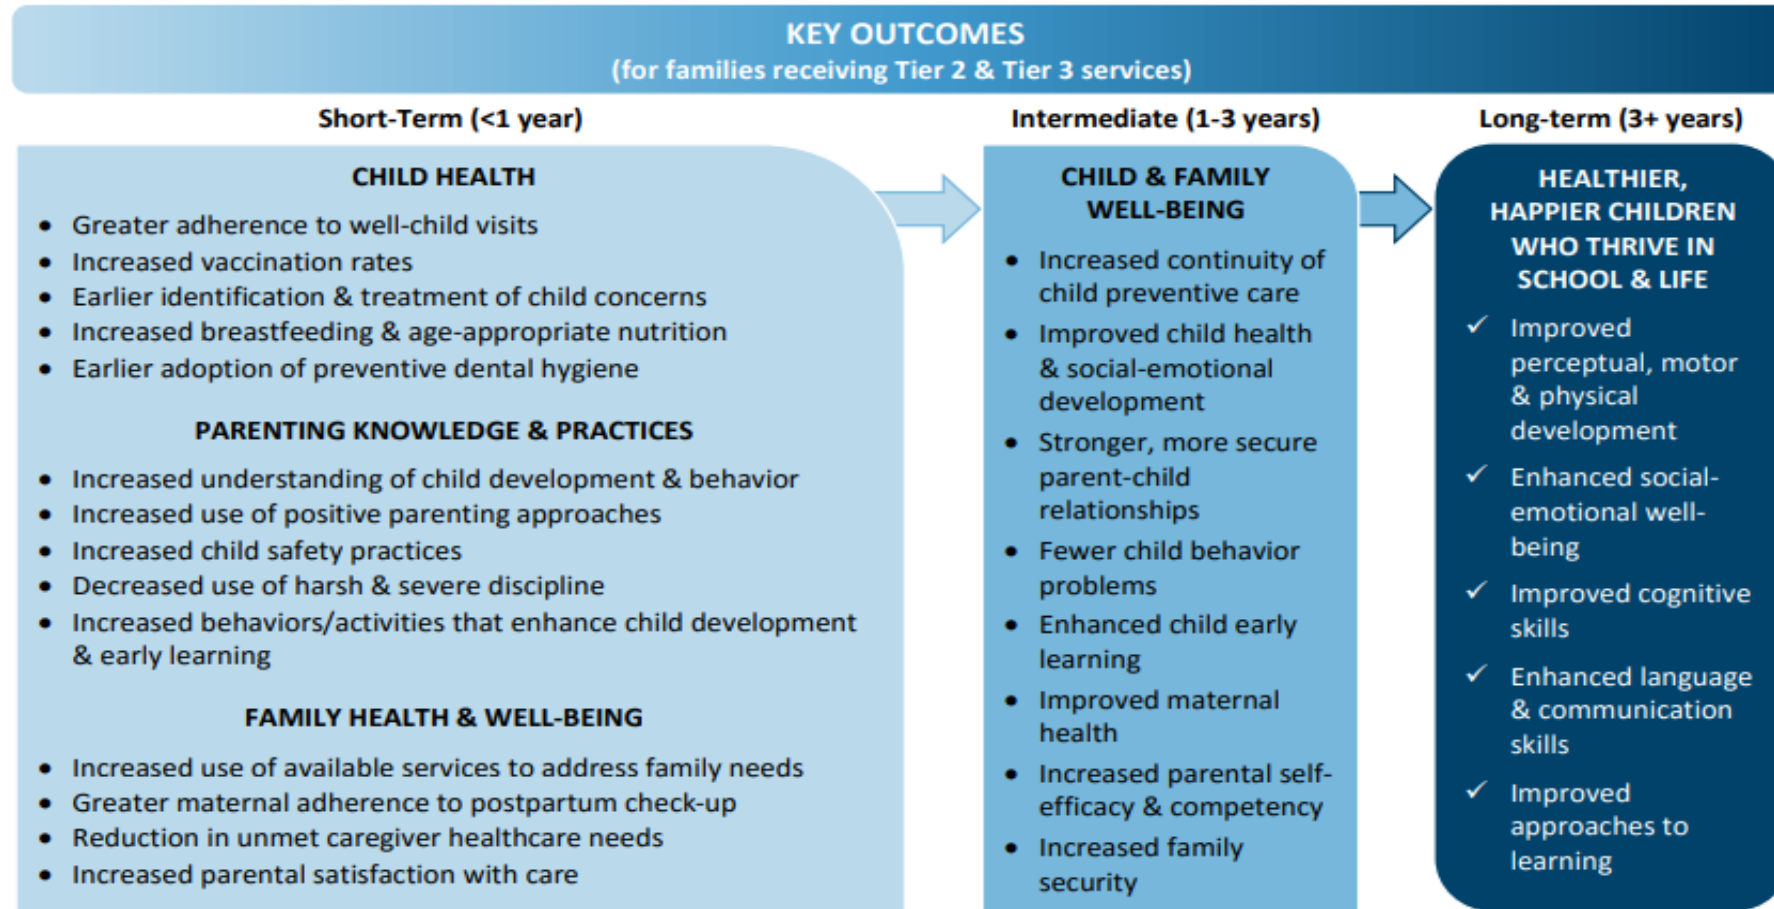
KEY OUTCOMES
(for families receiving Tier 2 & Tier 3 services)

Short-Term (<1 year)

CHILD HEALTH

- Greater adherence to well-child visits
- Increased vaccination rates
- Earlier identification & treatment of child concerns
- Increased breastfeeding & age-appropriate nutrition
- Earlier adoption of preventive dental hygiene

PARENTING KNOWLEDGE & PRACTICES

- Increased understanding of child development & behavior
- Increased use of positive parenting approaches
- Increased child safety practices
- Decreased use of harsh & severe discipline
- Increased behaviors/activities that enhance child development & early learning

FAMILY HEALTH & WELL-BEING

- Increased use of available services to address family needs
- Greater maternal adherence to postpartum check-up
- Reduction in unmet caregiver healthcare needs
- Increased parental satisfaction with care

Intermediate (1-3 years)

CHILD & FAMILY WELL-BEING

- Increased continuity of child preventive care
- Improved child health & social-emotional development
- Stronger, more secure parent-child relationships
- Fewer child behavior problems
- Enhanced child early learning
- Improved maternal health
- Increased parental self-efficacy & competency
- Increased family security

Long-term (3+ years)

HEALTHIER, HAPPIER CHILDREN WHO THRIVE IN SCHOOL & LIFE

✓ Improved perceptual, motor & physical development
✓ Enhanced social-emotional well-being
✓ Improved cognitive skills
✓ Enhanced language & communication skills
✓ Improved approaches to learning